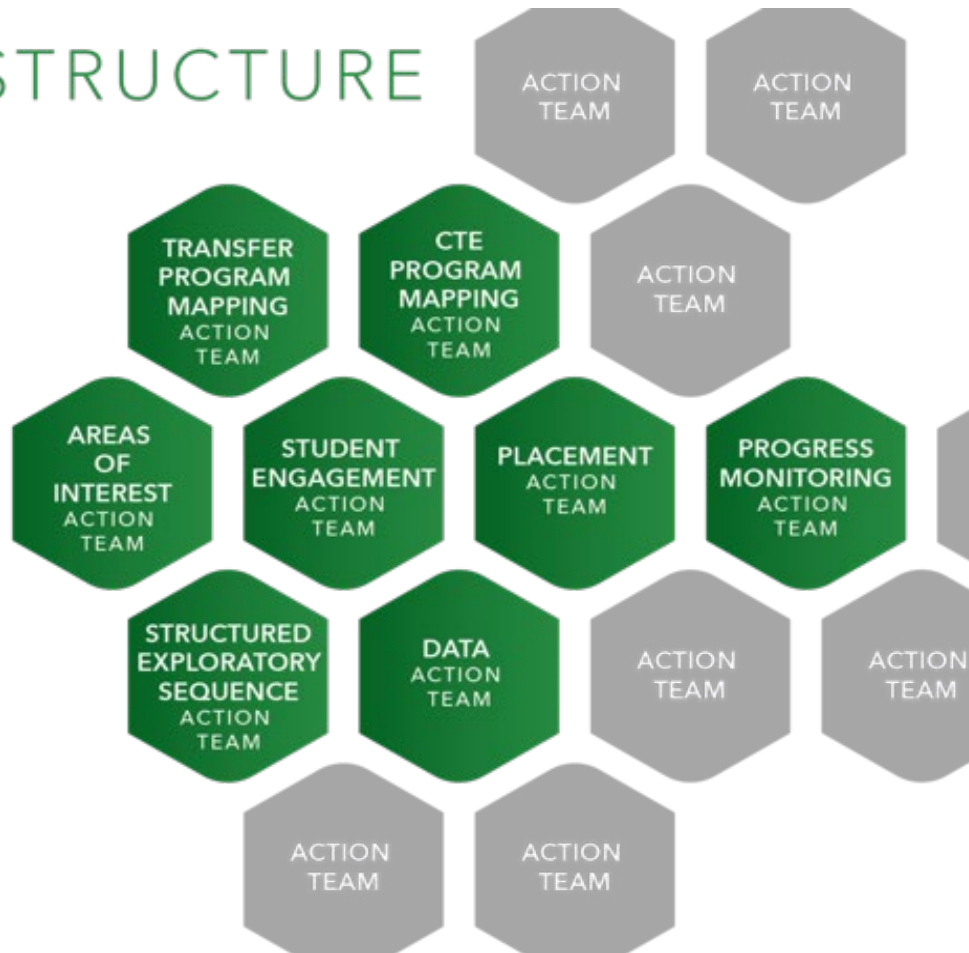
STRUCTURE

ACTION TEAM

ACTION TEAM

TRANSFER PROGRAM MAPPING ACTION TEAM

CTE PROGRAM MAPPING ACTION TEAM

ACTION TEAM

AREAS OF INTEREST ACTION TEAM

STUDENT ENGAGEMENT ACTION TEAM

PLACEMENT ACTION TEAM

PROGRESS MONITORING ACTION TEAM

STRUCTURED EXPLORATORY SEQUENCE ACTION TEAM

DATA ACTION TEAM

ACTION TEAM

ACTION TEAM

ACTION TEAM

ACTION TEAM